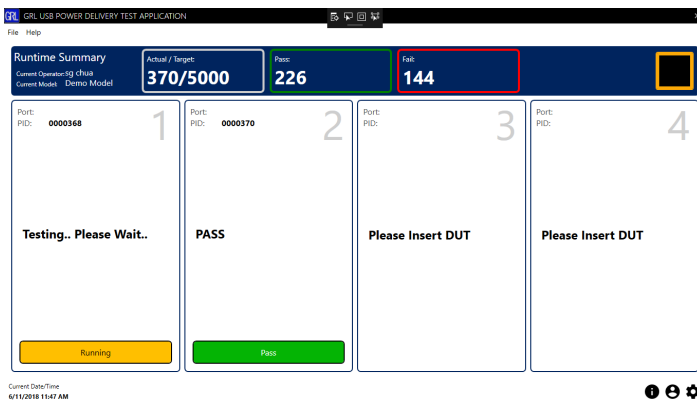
GRL GRL USB POWER DELIVERY TEST APPLICATION

File Help

Runtime Summary
Current Operator: sg chua
Current Model: Demo Model

Actual / Target:
370/5000

Pass:
226

Fail:
144

Port:
PID: 0000368
1

Testing.. Please Wait..

Running

Port:
PID: 0000370
2

PASS

Pass

Port:
PID:
3

Please Insert DUT

Port:
PID:
4

Please Insert DUT

Current Date/Time
6/11/2018 11:47 AM